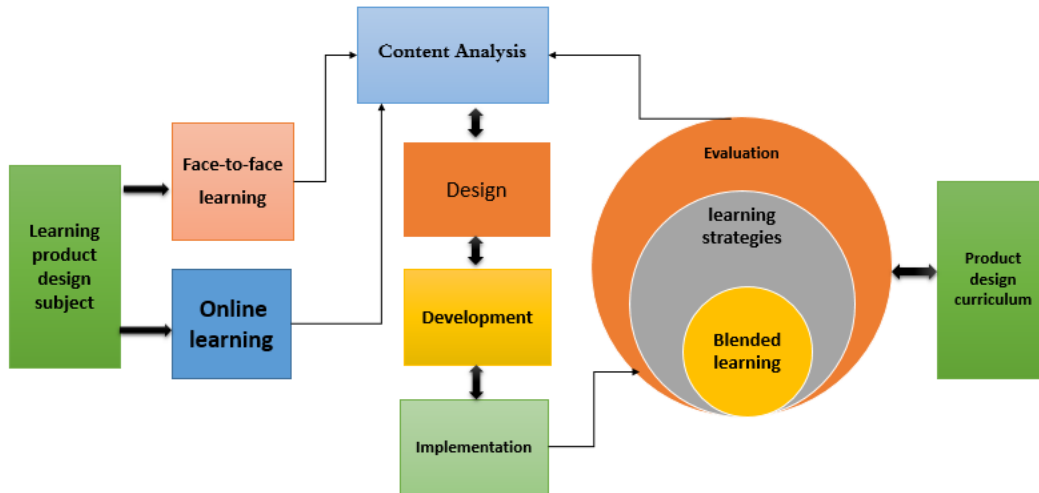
Content Analysis

Learning product design subject

Face-to-face learning

Online learning

Design

Development

Implementation

Evaluation

learning strategies

Blended learning

Product design curriculum